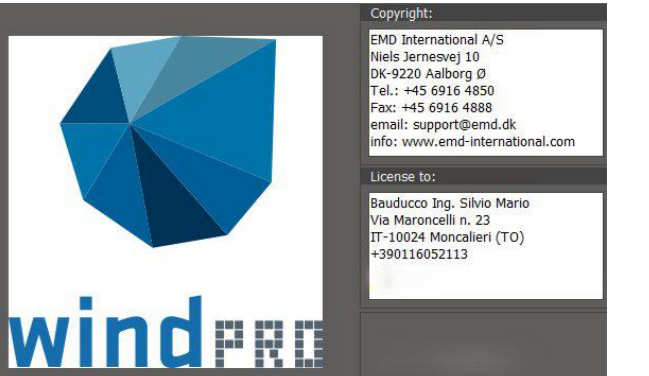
windPRO

Copyright:

EMD International A/S
Niels Jernesvej 10
DK-9220 Aalborg Ø
Tel.: +45 6916 4850
Fax: +45 6916 4888
email: support@emd.dk
info: www.emd-international.com

License to:

Bauducco Ing. Silvio Mario
Via Maroncelli n. 23
IT-10024 Moncalieri (TO)
+390116052113